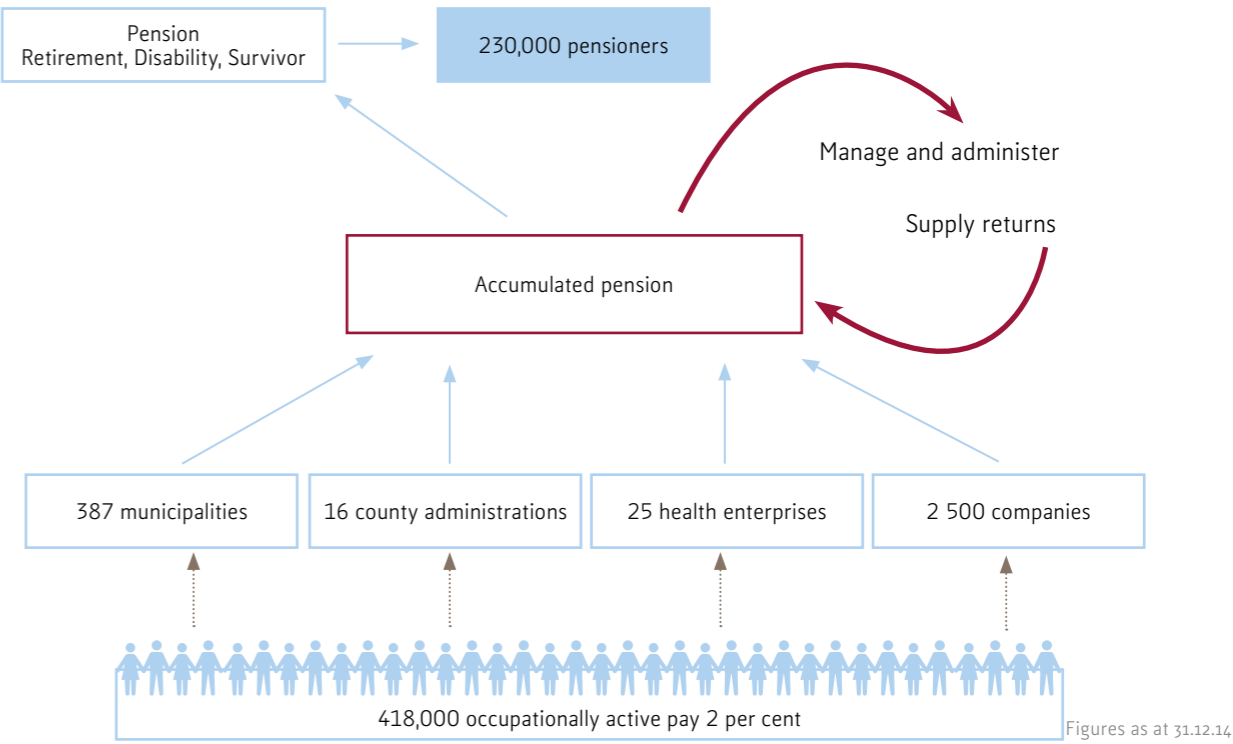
Pension
Retirement, Disability, Survivor

230,000 pensioners

Manage and administer

Supply returns

Accumulated pension

387 municipalities

16 county administrations

25 health enterprises

2 500 companies

418,000 occupationally active pay 2 per cent

Figures as at 31.12.14